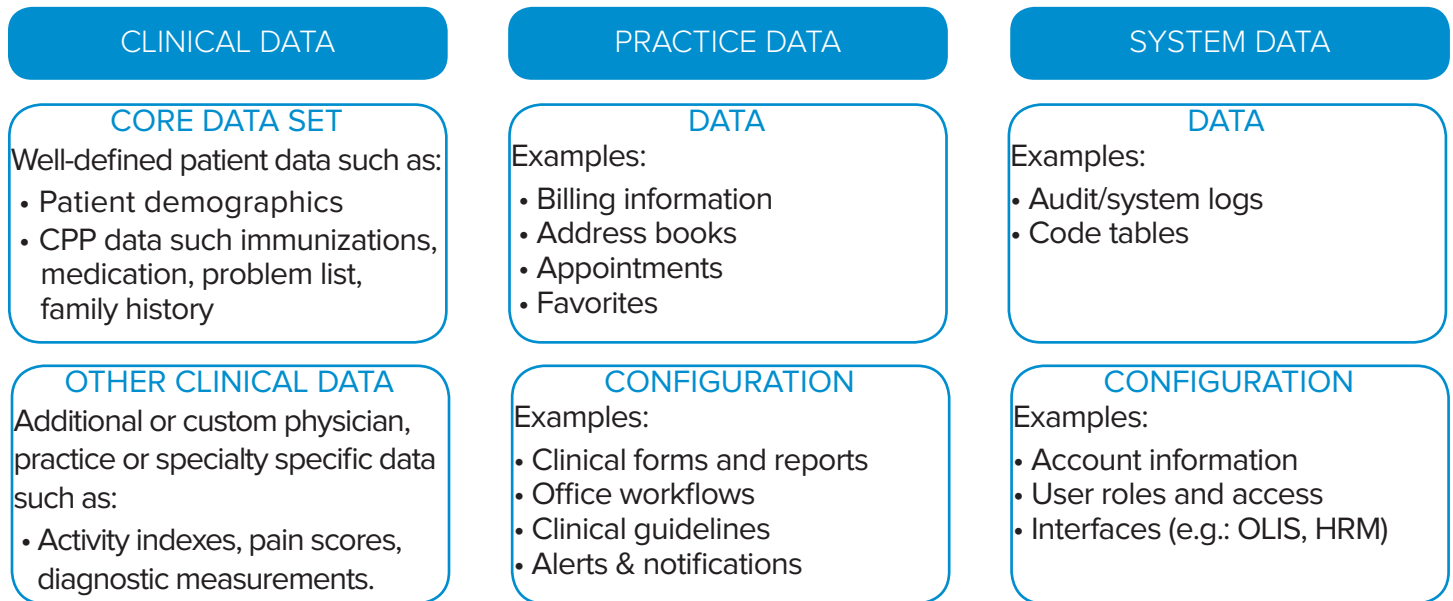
CLINICAL DATA

CORE DATA SET
Well-defined patient data such as:
• Patient demographics
• CPP data such immunizations, medication, problem list, family history

OTHER CLINICAL DATA
Additional or custom physician, practice or specialty specific data such as:
• Activity indexes, pain scores, diagnostic measurements.

PRACTICE DATA

DATA
Examples:
• Billing information
• Address books
• Appointments
• Favorites

CONFIGURATION
Examples:
• Clinical forms and reports
• Office workflows
• Clinical guidelines
• Alerts & notifications

SYSTEM DATA

DATA
Examples:
• Audit/system logs
• Code tables

CONFIGURATION
Examples:
• Account information
• User roles and access
• Interfaces (e.g.: OLIS, HRM)